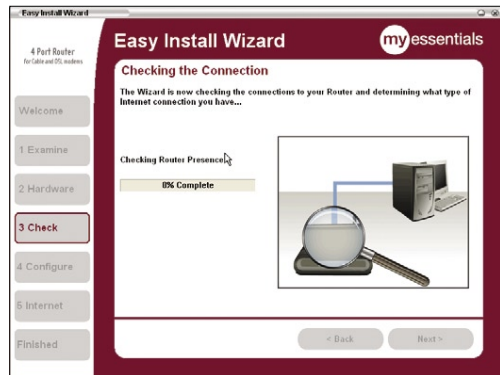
Easy Install Wizard

4 Port Router
for Cable and DSL modems

Easy Install Wizard

my essentials

Checking the Connection

The Wizard is now checking the connections to your Router and determining what type of Internet connection you have...

Welcome

1 Examine

Checking Router Presence

2 Hardware

0% Complete

3 Check

4 Configure

5 Internet

Finished

< Back

Next >